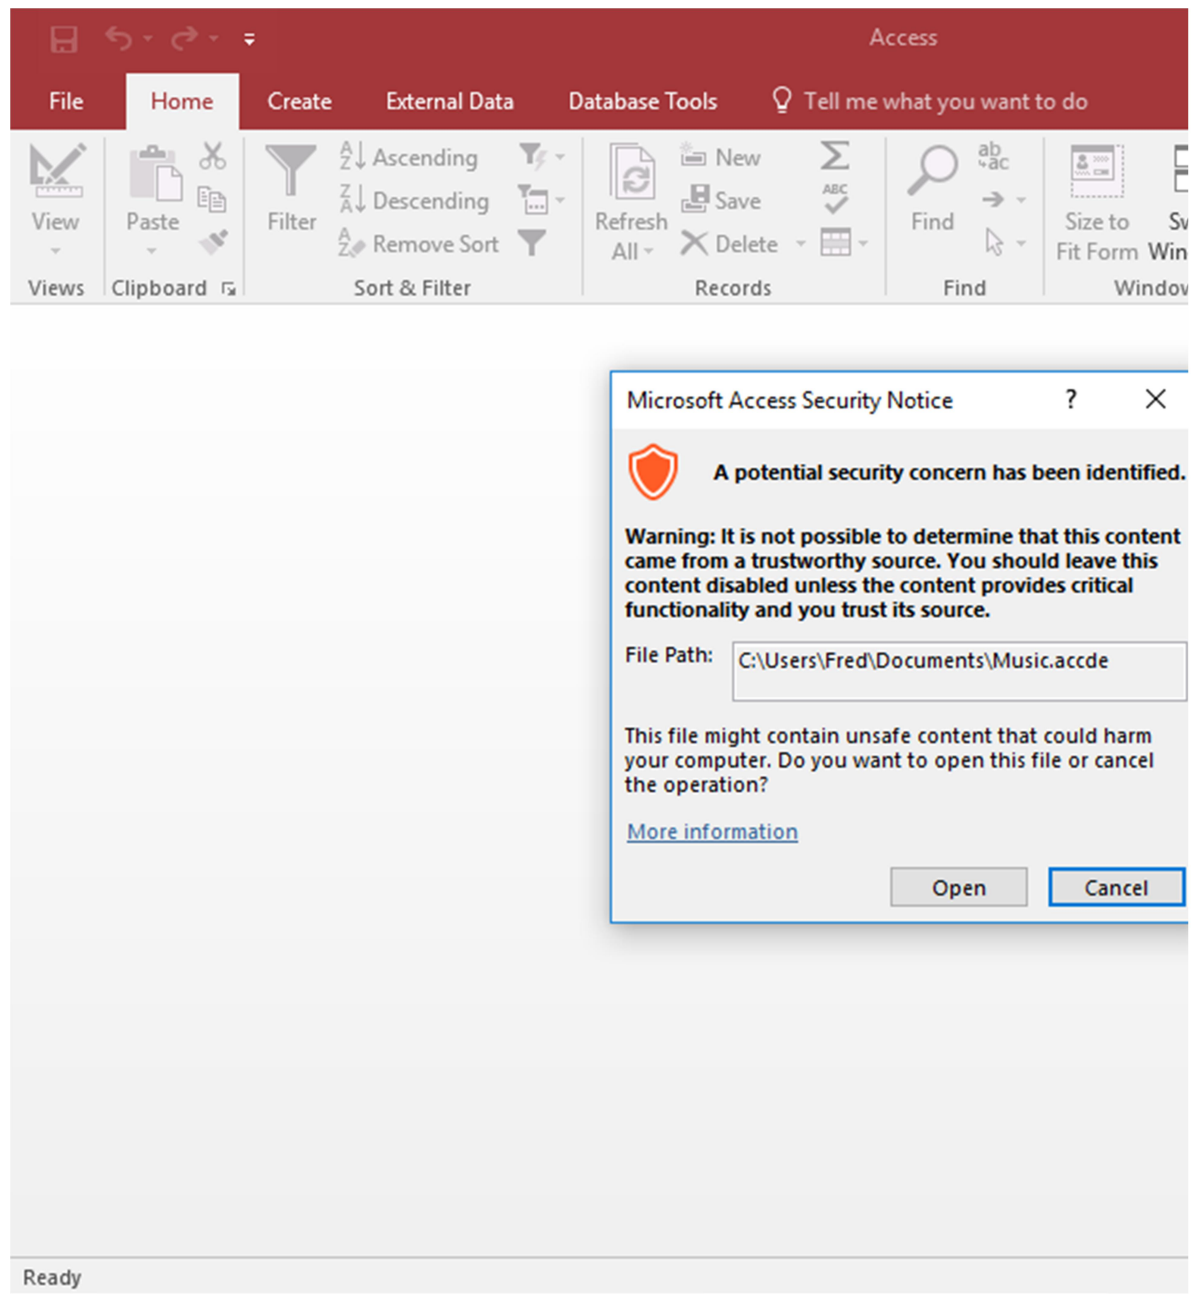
Access

File Home Create External Data Database Tools Tell me what you want to do

View
Views

Paste
Clipboard

Filter
Ascending
Descending
Remove Sort
Sort & Filter

Refresh All
New
Save
Delete
Records

Find
Find

Size to Fit Form
Sw Win
Window

Microsoft Access Security Notice ? X

A potential security concern has been identified.

Warning: It is not possible to determine that this content came from a trustworthy source. You should leave this content disabled unless the content provides critical functionality and you trust its source.

File Path: C:\Users\Fred\Documents\Music.accde

This file might contain unsafe content that could harm your computer. Do you want to open this file or cancel the operation?

More information

Open Cancel

Ready